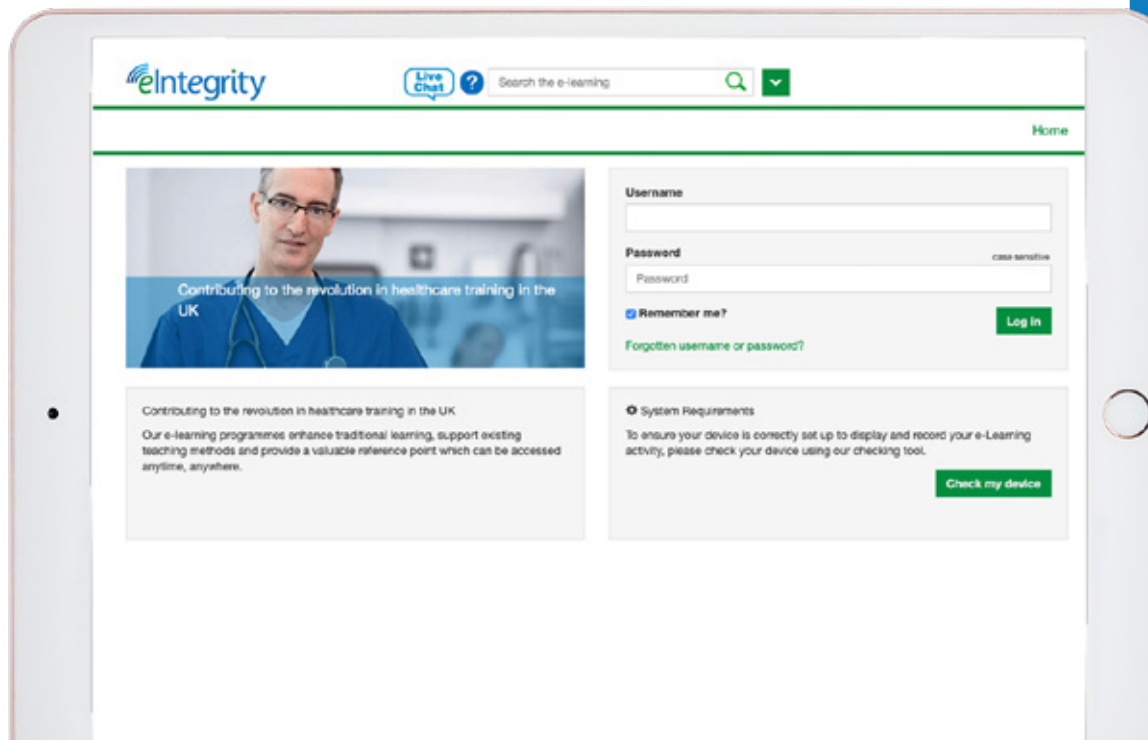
eIntegrity

Live Chat ?

Search the e-learning

Home

Contributing to the revolution in healthcare training in the UK

Username

Password

case-sensitive

Password

Remember me?

Log in

Forgotten username or password?

Contributing to the revolution in healthcare training in the UK

Our e-learning programmes enhance traditional learning, support existing teaching methods and provide a valuable reference point which can be accessed anytime, anywhere.

System Requirements

To ensure your device is correctly set up to display and record your e-Learning activity, please check your device using our checking tool.

Check my device